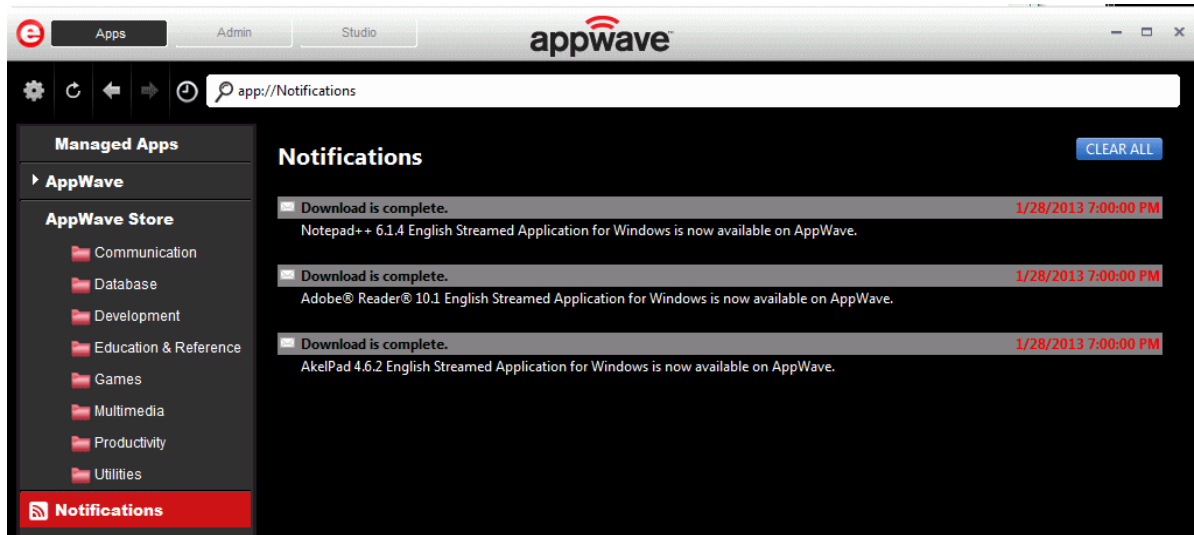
Apps Admin Studio

appwave

app://Notifications

Managed Apps

AppWave

AppWave Store

Communication

Database

Development

Education & Reference

Games

Multimedia

Productivity

Utilities

Notifications

Notifications

CLEAR ALL

Download is complete. 1/28/2013 7:00:00 PM

Notepad++ 6.1.4 English Streamed Application for Windows is now available on AppWave.

Download is complete. 1/28/2013 7:00:00 PM

Adobe® Reader® 10.1 English Streamed Application for Windows is now available on AppWave.

Download is complete. 1/28/2013 7:00:00 PM

AkelPad 4.6.2 English Streamed Application for Windows is now available on AppWave.